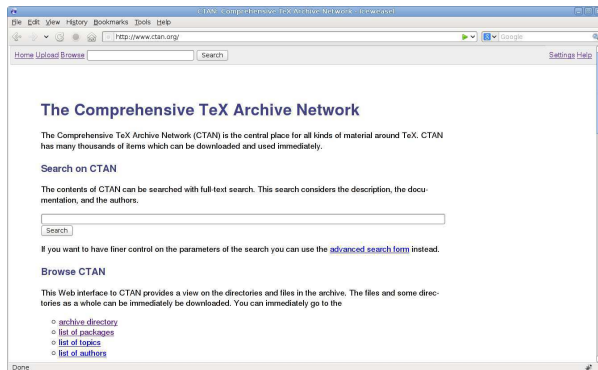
CTAN - Comprehensive TeX Archive Network - Iceweasel

File Edit View History Bookmarks Tools Help

http://www.ctan.org/

Google

Home Upload Browse Search

Settings Help

The Comprehensive TeX Archive Network

The Comprehensive TeX Archive Network (CTAN) is the central place for all kinds of material around TeX. CTAN has many thousands of items which can be downloaded and used immediately.

Search on CTAN

The contents of CTAN can be searched with full-text search. This search considers the description, the documentation, and the authors.

Search

If you want to have finer control on the parameters of the search you can use the advanced search form instead.

Browse CTAN

This Web interface to CTAN provides a view on the directories and files in the archive. The files and some directories as a whole can be immediately be downloaded. You can immediately go to the

- archive directory
- list of packages
- list of topics
- list of authors

Done